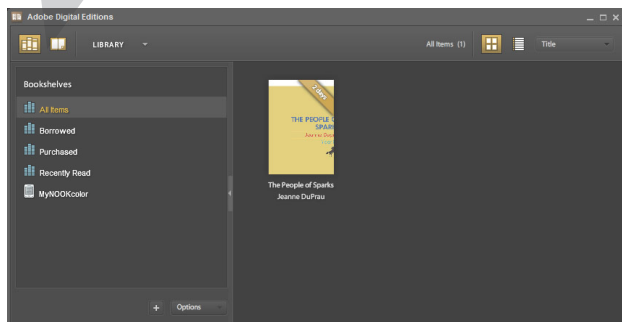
Adobe Digital Editions

LIBRARY

All Items (1)

Title

Bookshelves

All Items

Borrowed

Purchased

Recently Read

MyNOOKcolor

+ Options

2 days

THE PEOPLE O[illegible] SPARK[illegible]

The People of Sparks

Jeanne DuPrau